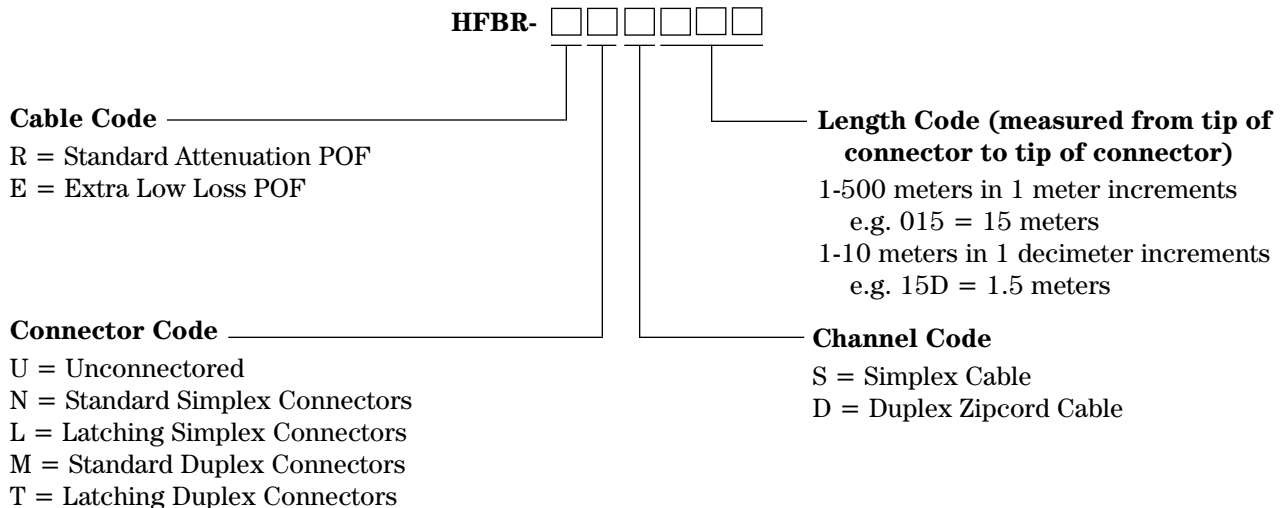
HFBR-

Cable Code
R = Standard Attenuation POF
E = Extra Low Loss POF

Length Code (measured from tip of connector to tip of connector)
1-500 meters in 1 meter increments
e.g. 015 = 15 meters
1-10 meters in 1 decimeter increments
e.g. 15D = 1.5 meters

Connector Code
U = Unconnectored
N = Standard Simplex Connectors
L = Latching Simplex Connectors
M = Standard Duplex Connectors
T = Latching Duplex Connectors

Channel Code
S = Simplex Cable
D = Duplex Zipcord Cable